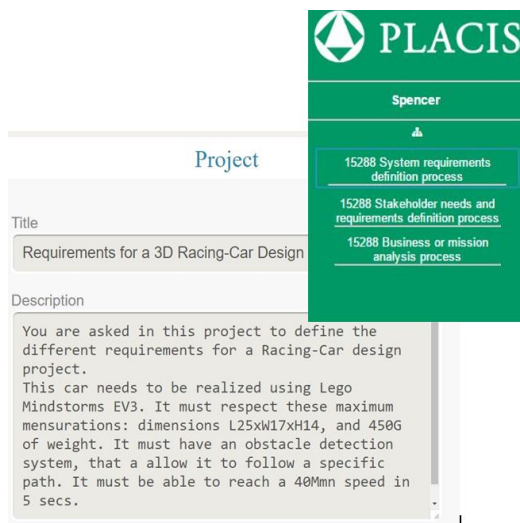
PLACIS

Spencer

15288 System requirements definition process

15288 Stakeholder needs and requirements definition process

15288 Business or mission analysis process

Project

Title

Requirements for a 3D Racing-Car Design

Description

You are asked in this project to define the different requirements for a Racing-Car design project.
This car needs to be realized using Lego Mindstorms EV3. It must respect these maximum mensurations: dimensions L25xW17xH14, and 450G of weight. It must have an obstacle detection system, that a allow it to follow a specific path. It must be able to reach a 40Mmn speed in 5 secs.